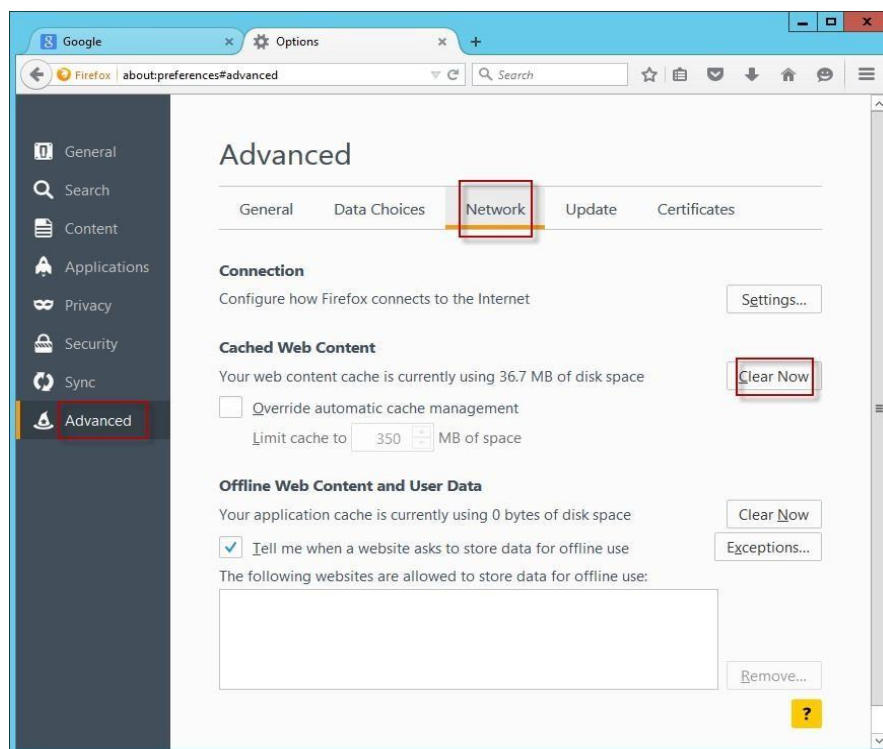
Google
Options
Firefox about:preferences#advanced
Search

General
Search
Content
Applications
Privacy
Security
Sync
Advanced

Advanced

General Data Choices Network Update Certificates

Connection
Configure how Firefox connects to the Internet
Settings...

Cached Web Content
Your web content cache is currently using 36.7 MB of disk space
Clear Now
Override automatic cache management
Limit cache to 350 MB of space

Offline Web Content and User Data
Your application cache is currently using 0 bytes of disk space
Clear Now
Tell me when a website asks to store data for offline use
Exceptions...
The following websites are allowed to store data for offline use:
Remove...
?